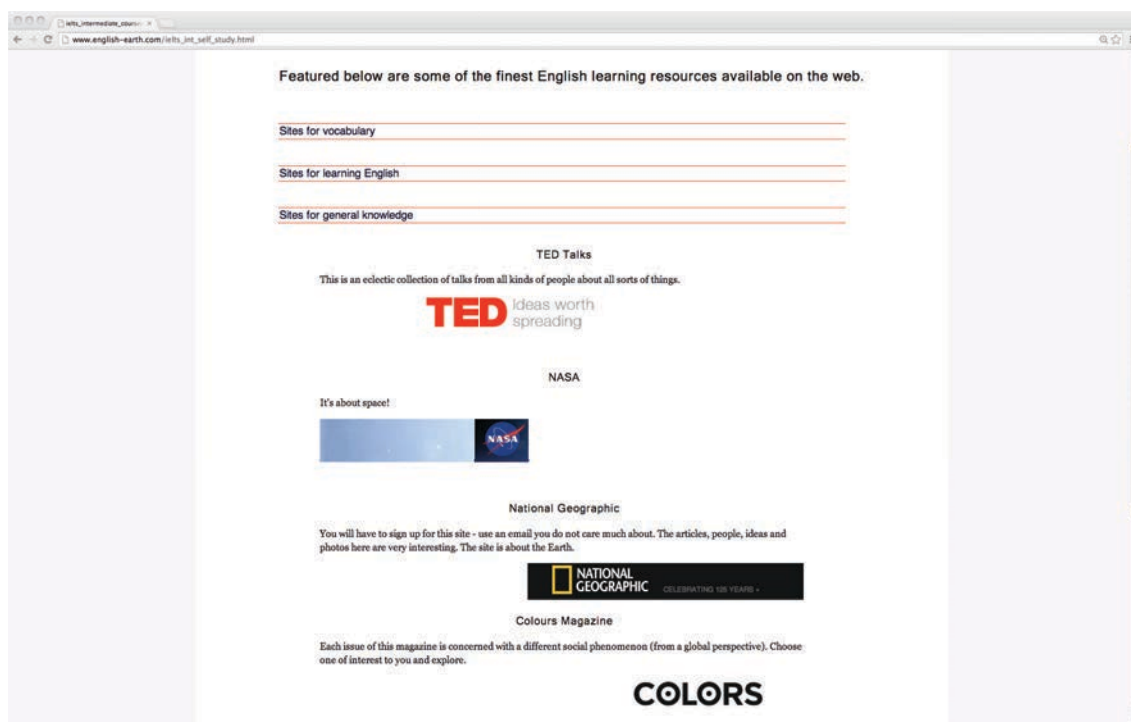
ielts_intermediate_course ×

www.english-earth.com/ielts_int_self_study.html

Featured below are some of the finest English learning resources available on the web.

Sites for vocabulary

Sites for learning English

Sites for general knowledge

TED Talks

This is an eclectic collection of talks from all kinds of people about all sorts of things.

TED Ideas worth spreading

NASA

It's about space!

NASA

National Geographic

You will have to sign up for this site - use an email you do not care much about. The articles, people, ideas and photos here are very interesting. The site is about the Earth.

NATIONAL GEOGRAPHIC CELEBRATING 125 YEARS »

Colours Magazine

Each issue of this magazine is concerned with a different social phenomenon (from a global perspective). Choose one of interest to you and explore.

COLORS